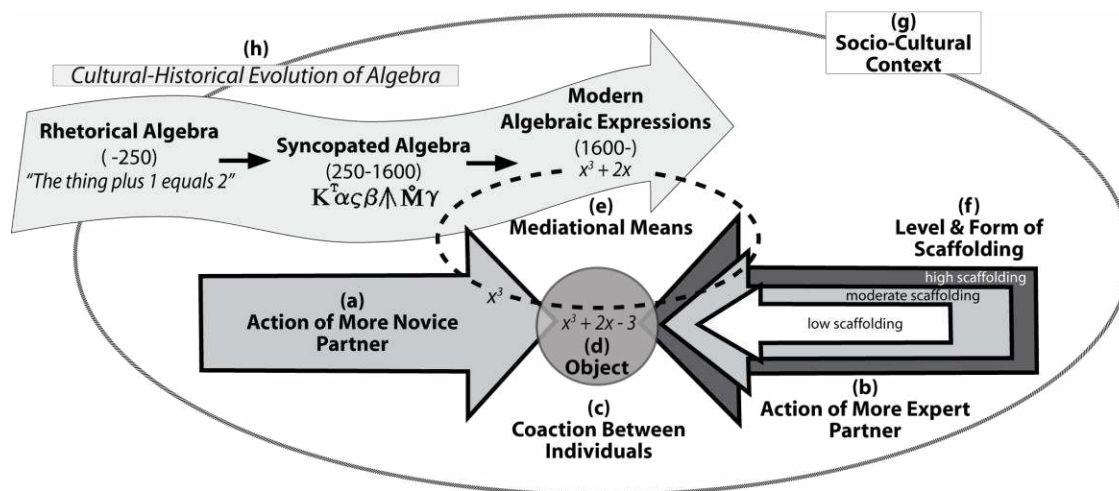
(h)
Cultural-Historical Evolution of Algebra

(g)
Socio-Cultural Context

Rhetorical Algebra
( -250)
"The thing plus 1 equals 2"

Syncopated Algebra
(250-1600)
$K^{\Upsilon}\alpha\varsigma\beta\pitchfork\mathring{M}\gamma$

Modern Algebraic Expressions
(1600-)
$x^3 + 2x$

(e)
Mediational Means

(f)
Level & Form of Scaffolding

high scaffolding
moderate scaffolding
low scaffolding

(a)
Action of More Novice Partner

$x^3$

$x^3 + 2x - 3$
(d)
Object

(c)
Coaction Between Individuals

(b)
Action of More Expert Partner